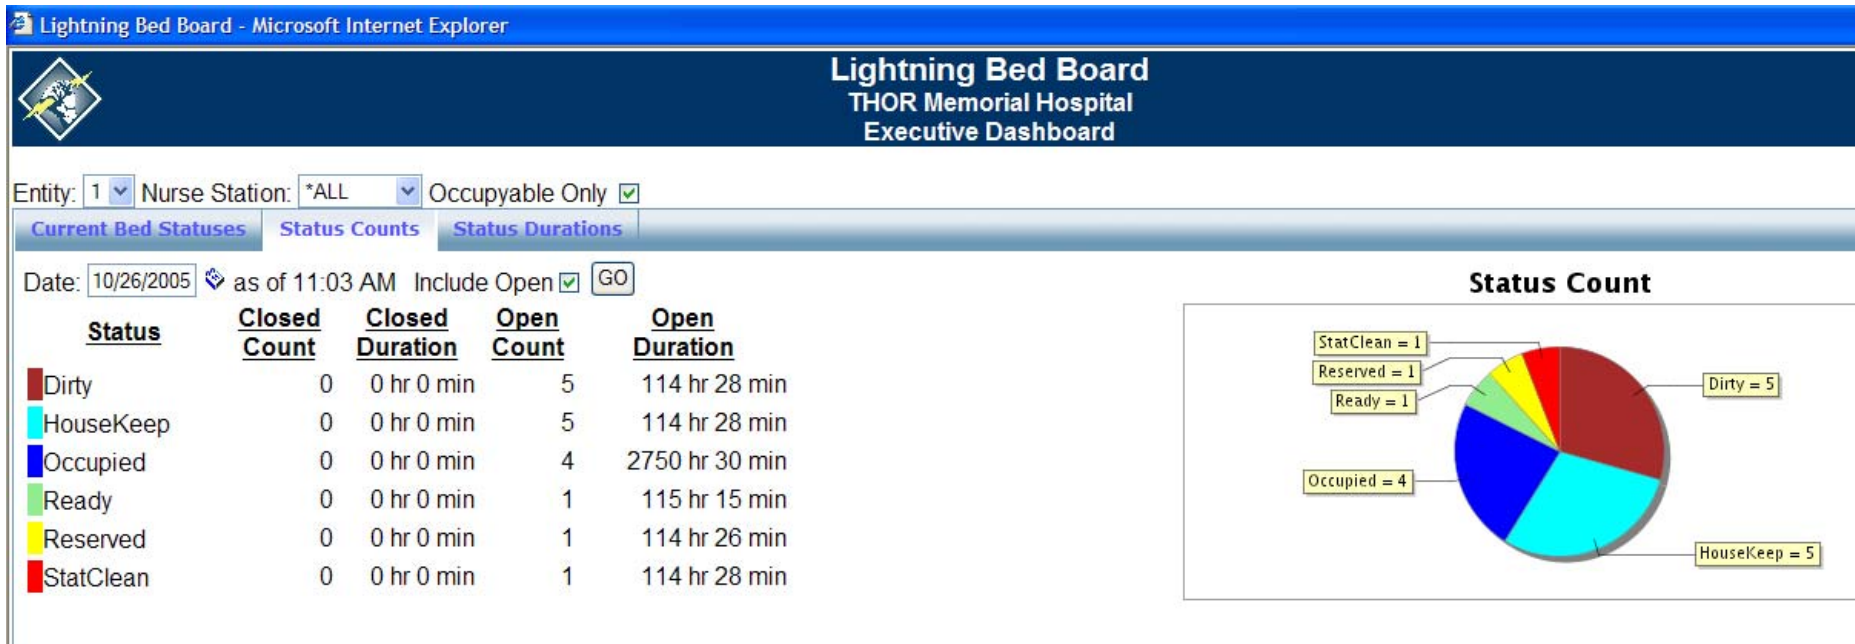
Lightning Bed Board - Microsoft Internet Explorer

Lightning Bed Board
THOR Memorial Hospital
Executive Dashboard

Entity: 1 Nurse Station: *ALL Occupyable Only

Current Bed Statuses | Status Counts | Status Durations

Date: 10/26/2005 as of 11:03 AM Include Open GO

| Status | Closed Count | Closed Duration | Open Count | Open Duration |
|---|---|---|---|---|
| Dirty | 0 | 0 hr 0 min | 5 | 114 hr 28 min |
| HouseKeep | 0 | 0 hr 0 min | 5 | 114 hr 28 min |
| Occupied | 0 | 0 hr 0 min | 4 | 2750 hr 30 min |
| Ready | 0 | 0 hr 0 min | 1 | 115 hr 15 min |
| Reserved | 0 | 0 hr 0 min | 1 | 114 hr 26 min |
| StatClean | 0 | 0 hr 0 min | 1 | 114 hr 28 min |

Status Count

StatClean = 1
Reserved = 1
Ready = 1
Dirty = 5
Occupied = 4
HouseKeep = 5